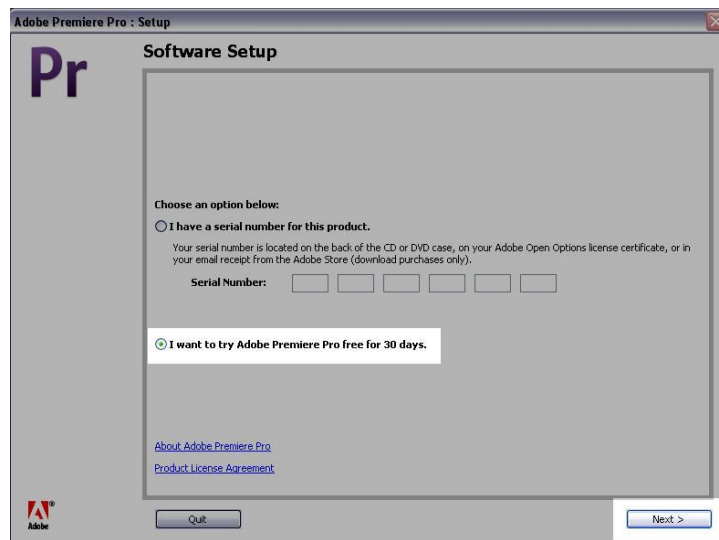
Adobe Premiere Pro : Setup

Pr

Software Setup

Choose an option below:

I have a serial number for this product.

Your serial number is located on the back of the CD or DVD case, on your Adobe Open Options license certificate, or in your email receipt from the Adobe Store (download purchases only).

Serial Number:

I want to try Adobe Premiere Pro free for 30 days.

About Adobe Premiere Pro

Product License Agreement

Adobe

Quit

Next >